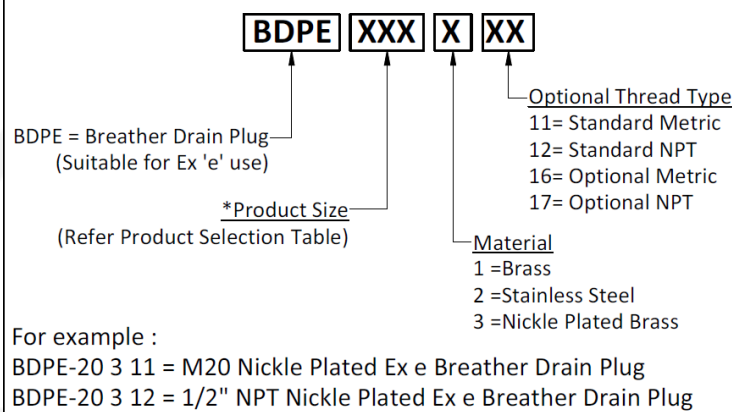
BDPE XXX X XX

Optional Thread Type
11= Standard Metric
12= Standard NPT
16= Optional Metric
17= Optional NPT

BDPE = Breather Drain Plug
(Suitable for Ex 'e' use)

*Product Size
(Refer Product Selection Table)

Material
1 =Brass
2 =Stainless Steel
3 =Nickle Plated Brass

For example :
BDPE-20 3 11 = M20 Nickle Plated Ex e Breather Drain Plug
BDPE-20 3 12 = 1/2" NPT Nickle Plated Ex e Breather Drain Plug